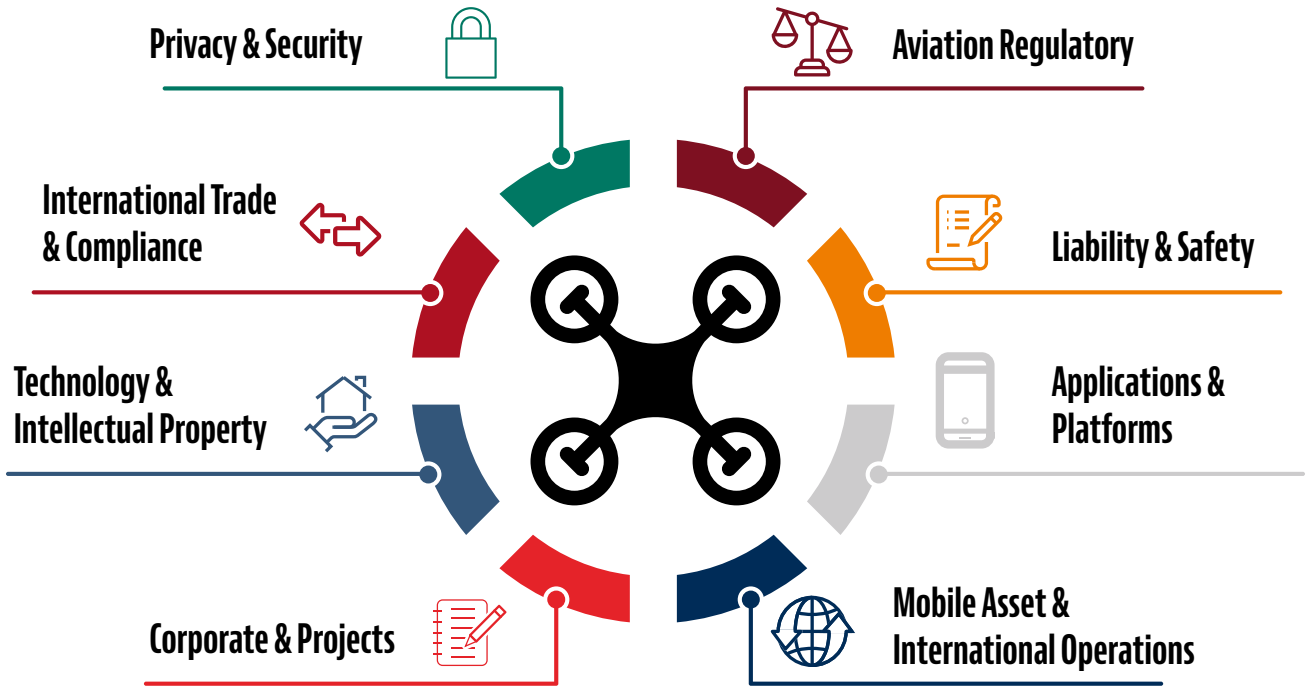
Privacy & Security

Aviation Regulatory

International Trade & Compliance

Liability & Safety

Technology & Intellectual Property

Applications & Platforms

Corporate & Projects

Mobile Asset & International Operations